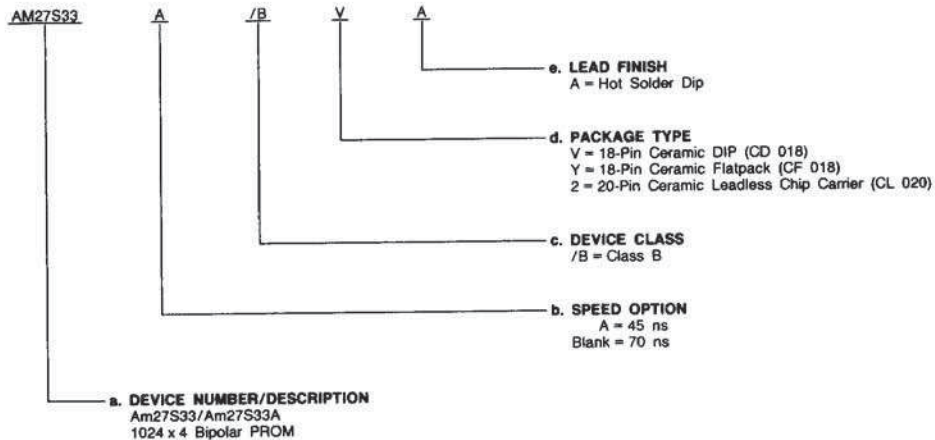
AM27S33 A /B V A

e. LEAD FINISH
A = Hot Solder Dip

d. PACKAGE TYPE
V = 18-Pin Ceramic DIP (CD 018)
Y = 18-Pin Ceramic Flatpack (CF 018)
2 = 20-Pin Ceramic Leadless Chip Carrier (CL 020)

c. DEVICE CLASS
/B = Class B

b. SPEED OPTION
A = 45 ns
Blank = 70 ns

a. DEVICE NUMBER/DESCRIPTION
Am27S33/Am27S33A
1024 x 4 Bipolar PROM